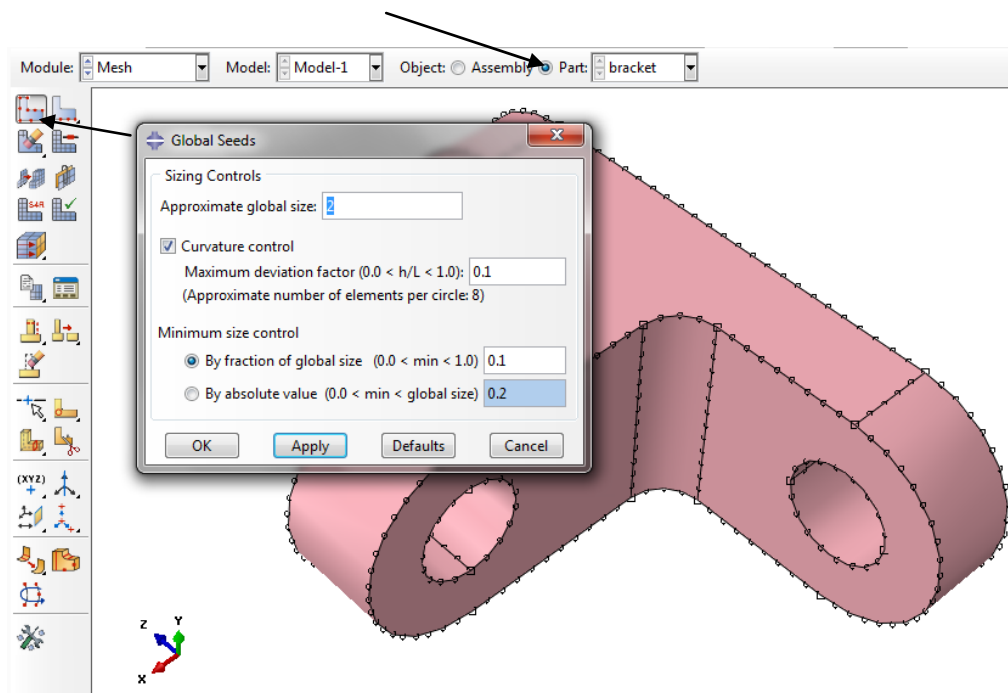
Module: Mesh Model: Model-1 Object: Assembly Part: bracket

Global Seeds

Sizing Controls

Approximate global size: 2

Curvature control

Maximum deviation factor (0.0 < h/L < 1.0): 0.1

(Approximate number of elements per circle: 8)

Minimum size control

By fraction of global size (0.0 < min < 1.0) 0.1

By absolute value (0.0 < min < global size) 0.2

OK Apply Defaults Cancel

S4R

(XYZ)

Z Y X